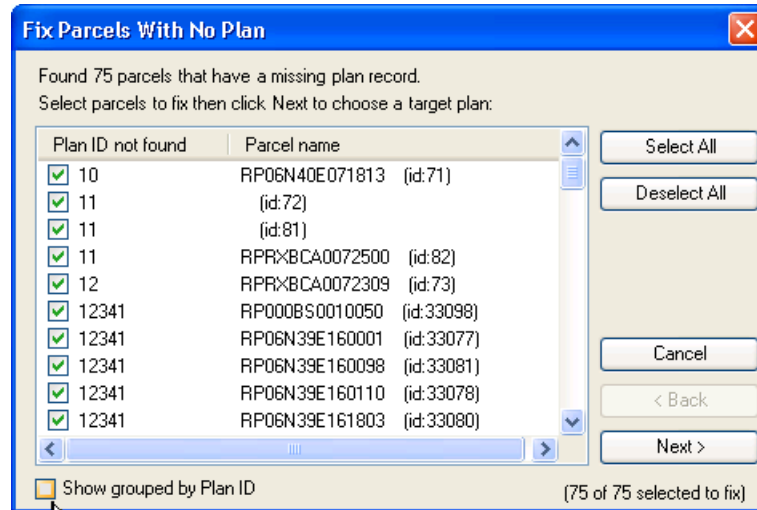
Fix Parcels With No Plan

Found 75 parcels that have a missing plan record.
Select parcels to fix then click Next to choose a target plan:

| Plan ID not found | Parcel name |
|---|---|
| 10 | RP06N40E071813 (id:71) |
| 11 | (id:72) |
| 11 | (id:81) |
| 11 | RPRXBCA0072500 (id:82) |
| 12 | RPRXBCA0072309 (id:73) |
| 12341 | RP000BS0010050 (id:33098) |
| 12341 | RP06N39E160001 (id:33077) |
| 12341 | RP06N39E160098 (id:33081) |
| 12341 | RP06N39E160110 (id:33078) |
| 12341 | RP06N39E161803 (id:33080) |

Select All
Deselect All
Cancel
< Back
Next >

Show grouped by Plan ID
(75 of 75 selected to fix)